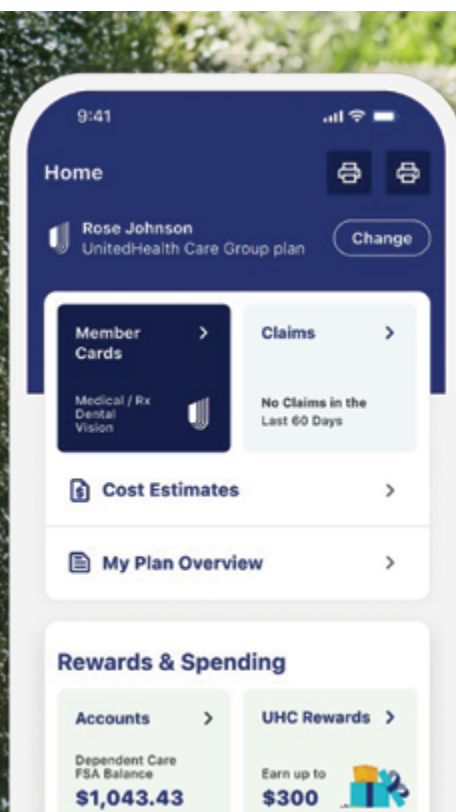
9:41

Home

Rose Johnson
UnitedHealth Care Group plan

Change

Member Cards >

Medical / Rx
Dental
Vision

Claims >

No Claims in the Last 60 Days

Cost Estimates >

My Plan Overview >

Rewards & Spending

Accounts >

Dependent Care FSA Balance
$1,043.43

UHC Rewards >

Earn up to
$300